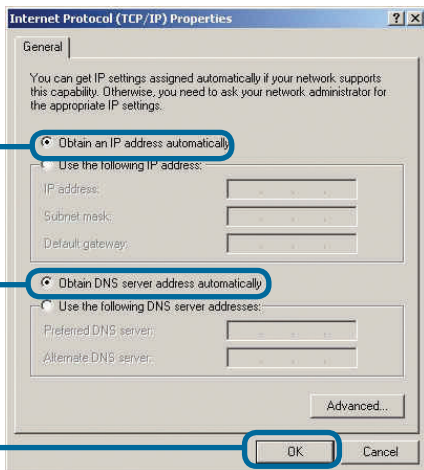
Internet Protocol (TCP/IP) Properties

?
X

General

You can get IP settings assigned automatically if your network supports this capability. Otherwise, you need to ask your network administrator for the appropriate IP settings.

Obtain an IP address automatically

Use the following IP address:

IP address:

Subnet mask:

Default gateway:

Obtain DNS server address automatically

Use the following DNS server addresses:

Preferred DNS server:

Alternate DNS server:

Advanced...

OK

Cancel